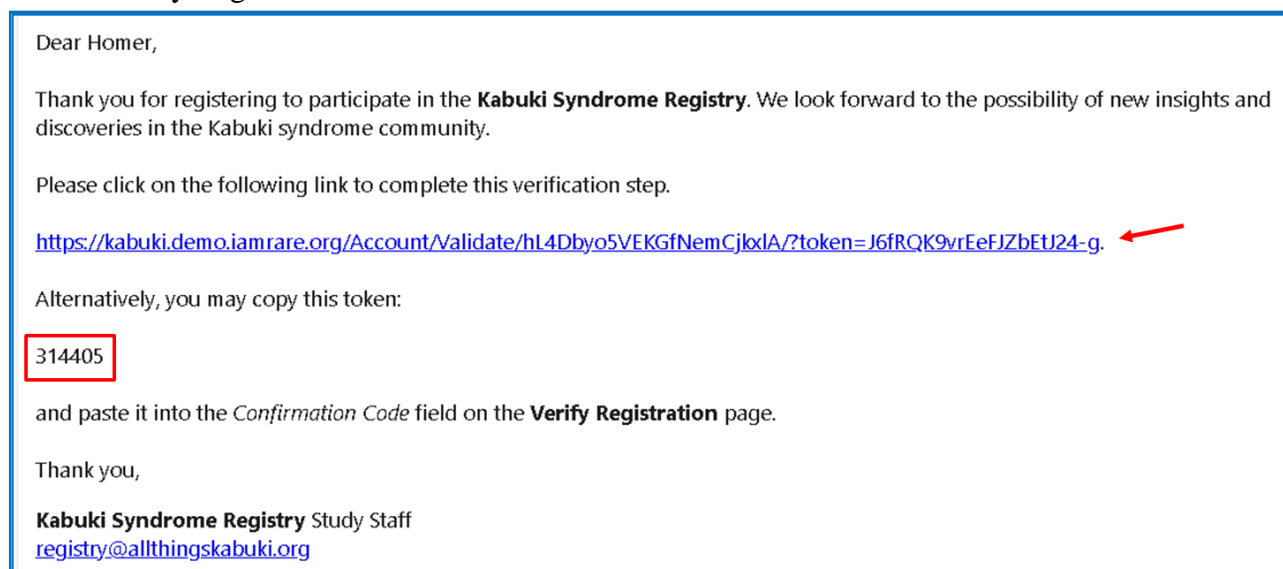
Dear Homer,

Thank you for registering to participate in the **Kabuki Syndrome Registry**. We look forward to the possibility of new insights and discoveries in the Kabuki syndrome community.

Please click on the following link to complete this verification step.

https://kabuki.demo.iamrare.org/Account/Validate/hL4Dbyo5VEKGfNemCjkxlA/?token=J6fRQK9vrEeFJZbEtJ24-g.

Alternatively, you may copy this token:

314405

and paste it into the *Confirmation Code* field on the **Verify Registration** page.

Thank you,

**Kabuki Syndrome Registry** Study Staff
registry@allthingskabuki.org